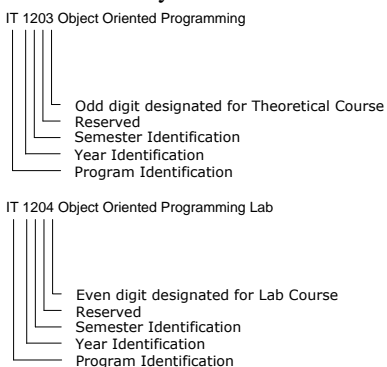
IT 1203 Object Oriented Programming

Odd digit designated for Theoretical Course
Reserved
Semester Identification
Year Identification
Program Identification

IT 1204 Object Oriented Programming Lab

Even digit designated for Lab Course
Reserved
Semester Identification
Year Identification
Program Identification